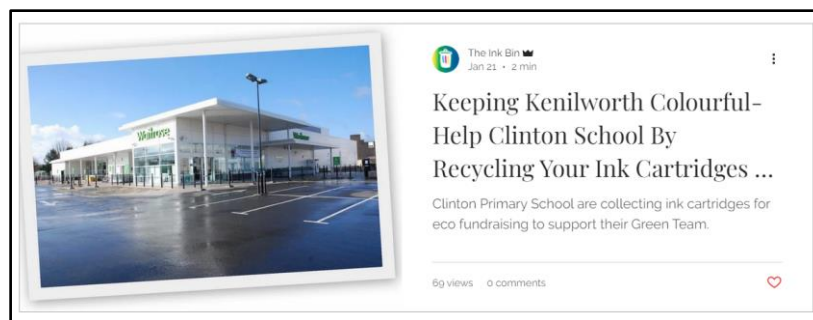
Waitrose

The Ink Bin
Jan 21 · 2 min

Keeping Kenilworth Colourful- Help Clinton School By Recycling Your Ink Cartridges ...

Clinton Primary School are collecting ink cartridges for eco fundraising to support their Green Team.

69 views 0 comments